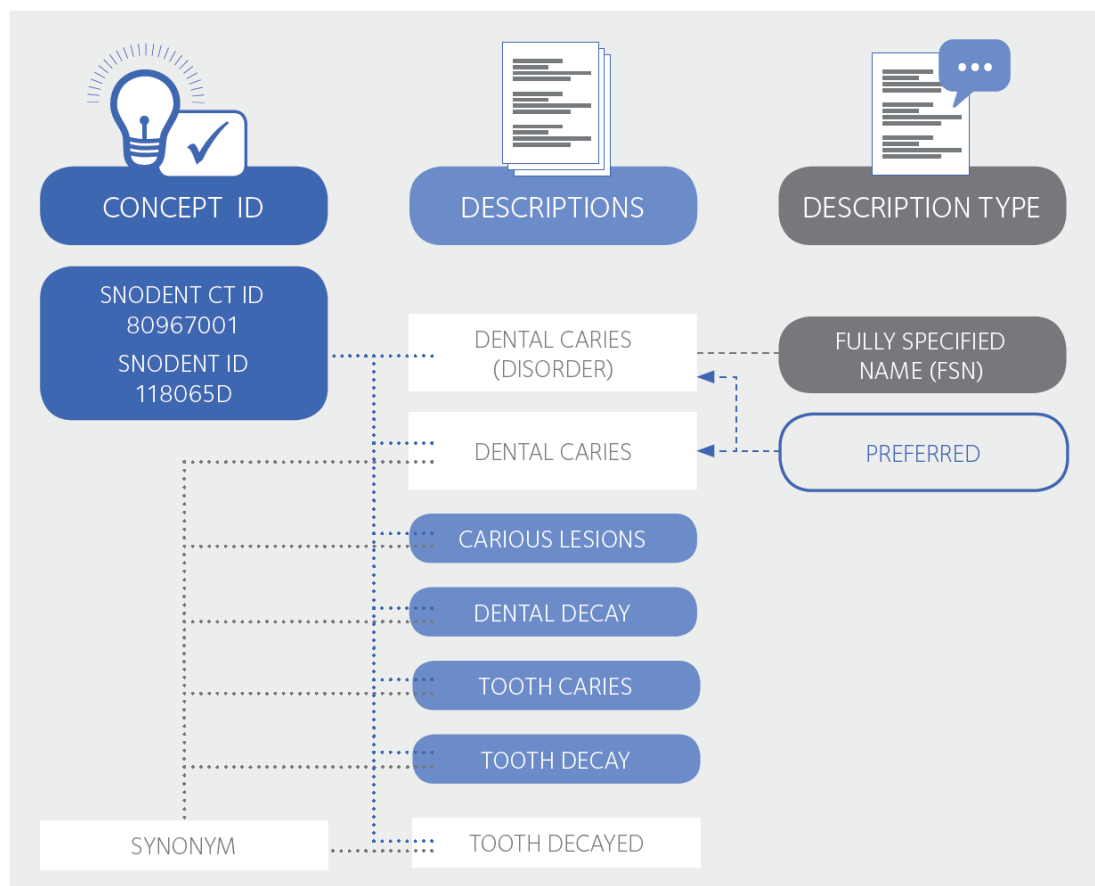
CONCEPT ID

DESCRIPTIONS

DESCRIPTION TYPE

SNODENT CT ID
80967001
SNODENT ID
118065D

DENTAL CARIES (DISORDER)

FULLY SPECIFIED NAME (FSN)

DENTAL CARIES

PREFERRED

CARIOUS LESIONS

DENTAL DECAY

TOOTH CARIES

TOOTH DECAY

SYNONYM

TOOTH DECAYED